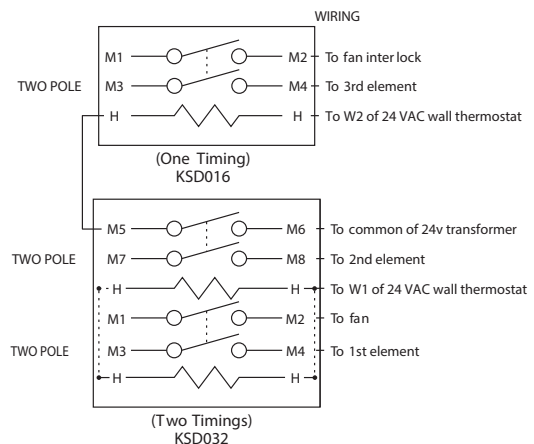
WIRING

TWO POLE

M1

M2

To fan inter lock

M3

M4

To 3rd element

H

H

To W2 of 24 VAC wall thermostat

(One Timing)
KSD016

M5

M6

To common of 24v transformer

TWO POLE

M7

M8

To 2nd element

H

H

To W1 of 24 VAC wall thermostat

M1

M2

To fan

TWO POLE

M3

M4

To 1st element

H

H

(Two Timings)
KSD032